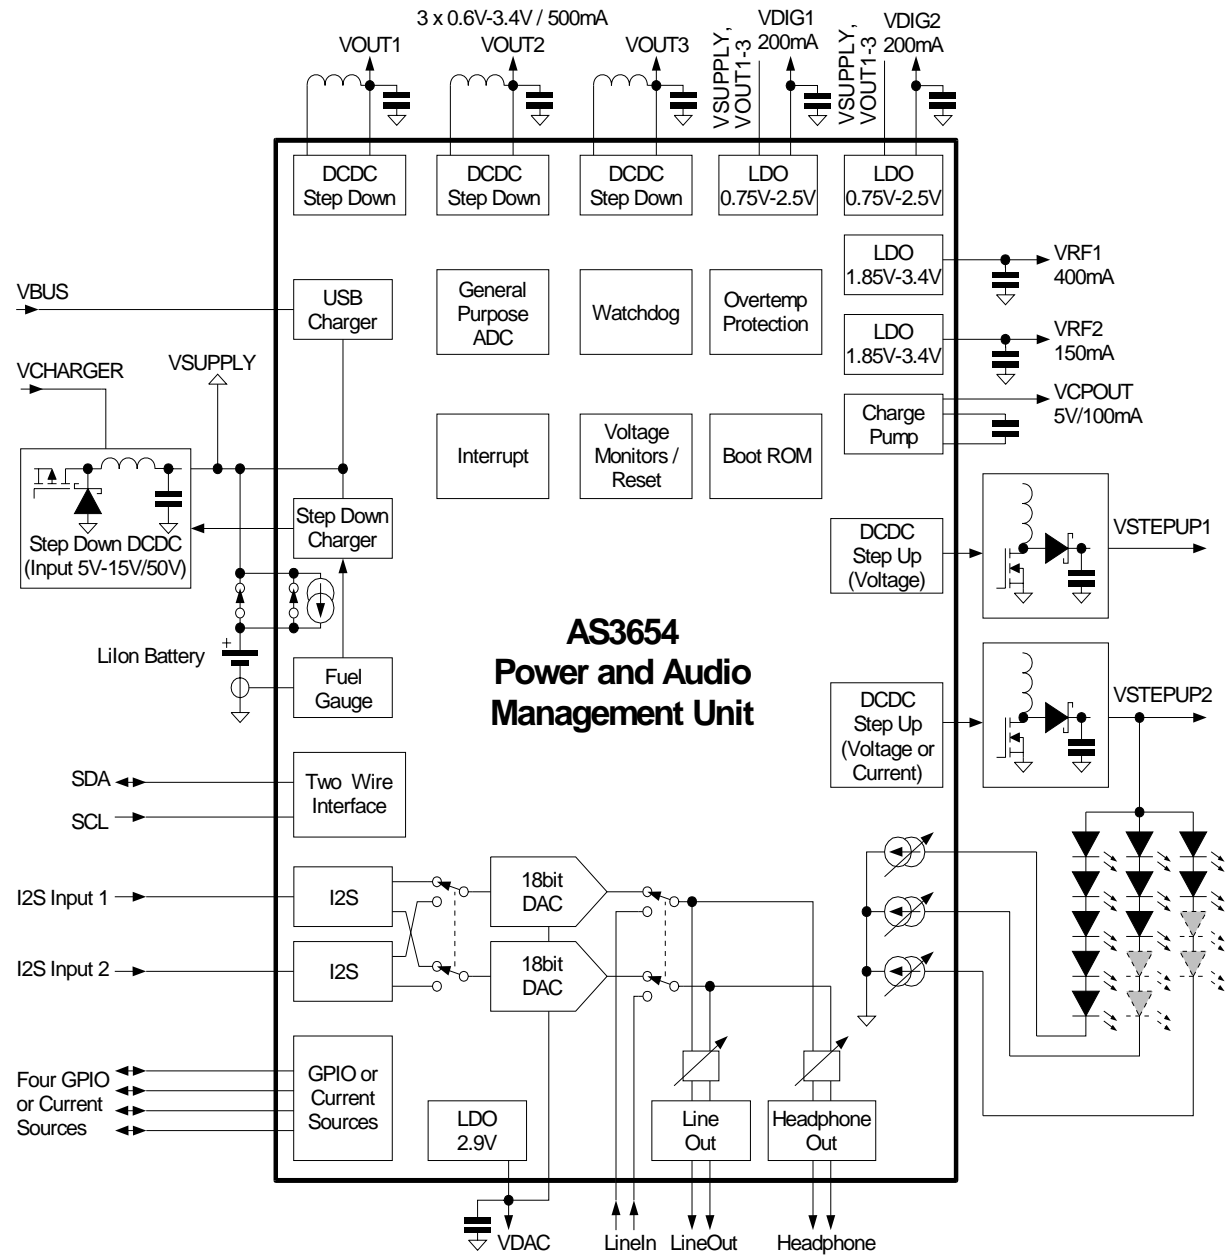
3 x 0.6V-3.4V / 500mA

VOUT1 VOUT2 VOUT3 VSUPPLY, VOUT1-3 VDIG1 200mA VSUPPLY, VOUT1-3 VDIG2 200mA

DCDC Step Down

DCDC Step Down

DCDC Step Down

LDO 0.75V-2.5V

LDO 0.75V-2.5V

LDO 1.85V-3.4V

VRF1 400mA

LDO 1.85V-3.4V

VRF2 150mA

Charge Pump

VCPOUT 5V/100mA

VBUS

USB Charger

General Purpose ADC

Watchdog

Overtemp Protection

VCHARGER

VSUPPLY

Interrupt

Voltage Monitors / Reset

Boot ROM

Step Down DCDC (Input 5V-15V/50V)

Step Down Charger

DCDC Step Up (Voltage)

VSTEPUP1

+

LiIon Battery

Fuel Gauge

AS3654 Power and Audio Management Unit

DCDC Step Up (Voltage or Current)

VSTEPUP2

SDA

SCL

Two Wire Interface

I2S Input 1

I2S

18bit DAC

I2S Input 2

I2S

18bit DAC

Four GPIO or Current Sources

GPIO or Current Sources

LDO 2.9V

Line Out

Headphone Out

VDAC

LineIn LineOut

Headphone